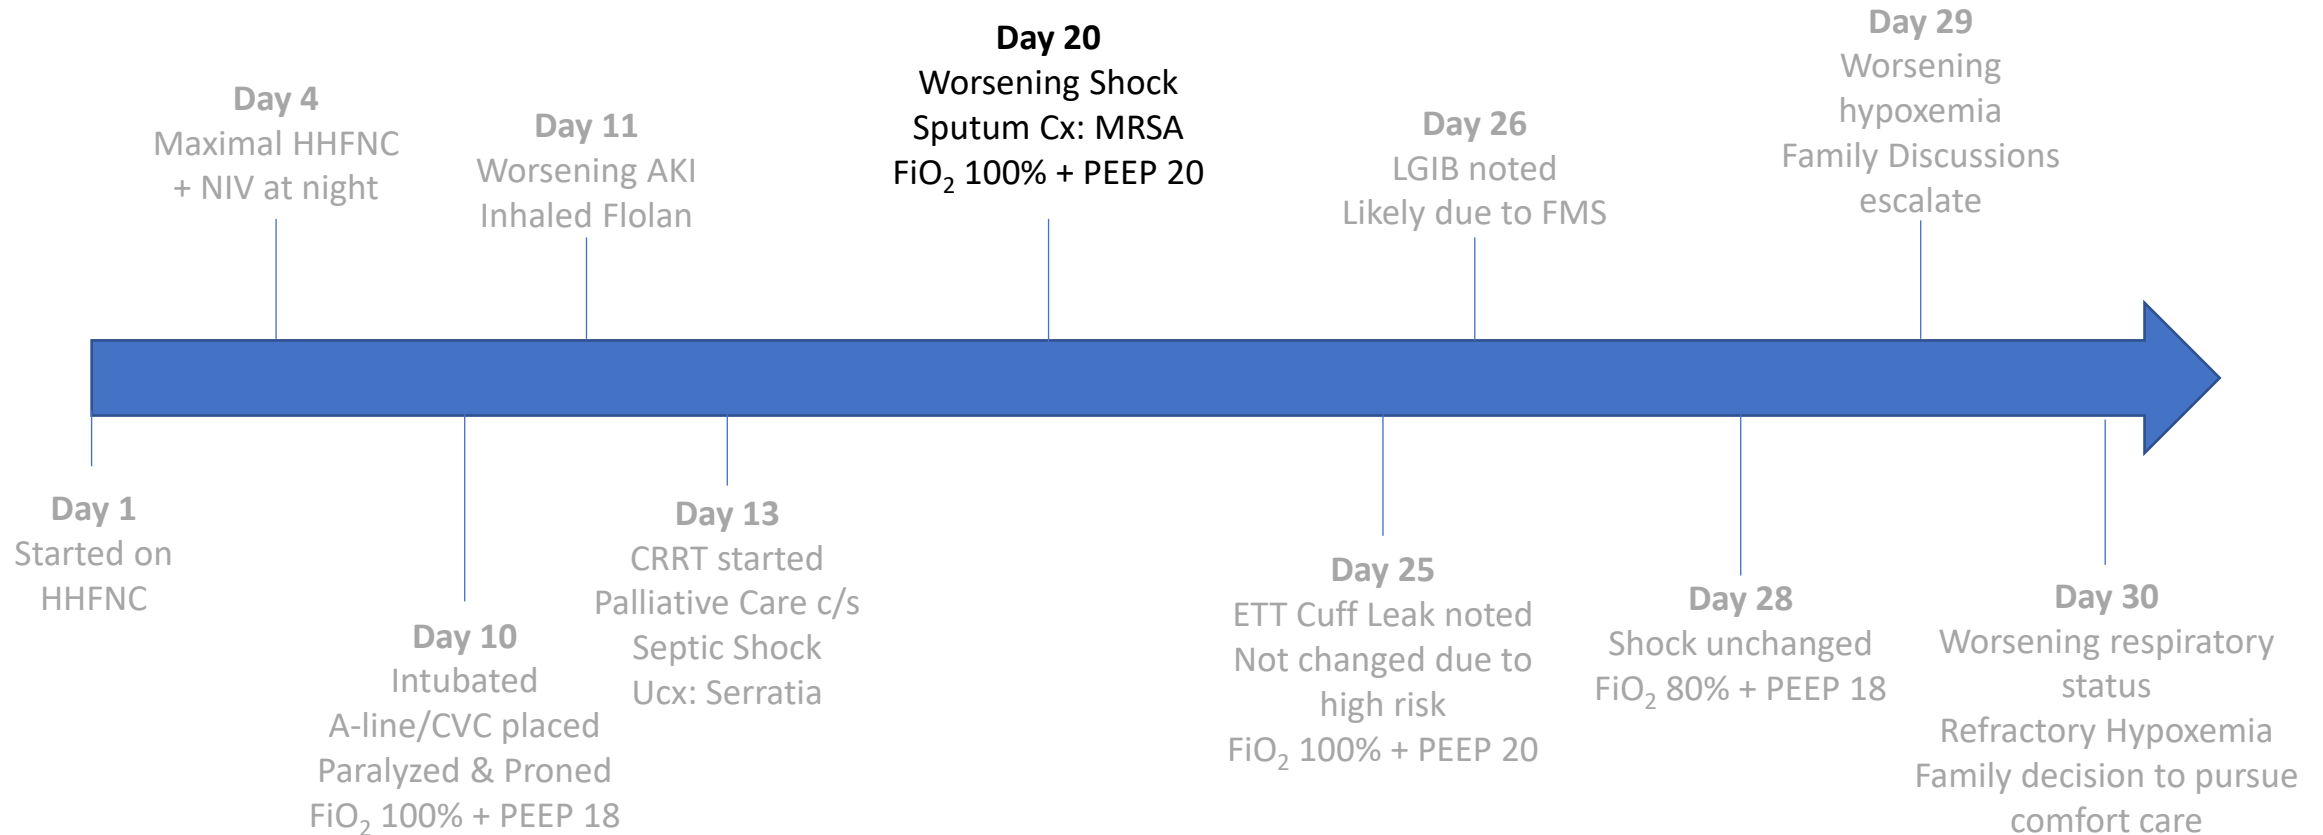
Day 4
Maximal HHFNC
+ NIV at night

Day 11
Worsening AKI
Inhaled Flolan

Day 20
Worsening Shock
Sputum Cx: MRSA
$FiO_2$ 100% + PEEP 20

Day 26
LGIB noted
Likely due to FMS

Day 29
Worsening
hypoxemia
Family Discussions
escalate

Day 1
Started on
HHFNC

Day 10
Intubated
A-line/CVC placed
Paralyzed & Proned
$FiO_2$ 100% + PEEP 18

Day 13
CRRT started
Palliative Care c/s
Septic Shock
Ucx: Serratia

Day 25
ETT Cuff Leak noted
Not changed due to
high risk
$FiO_2$ 100% + PEEP 20

Day 28
Shock unchanged
$FiO_2$ 80% + PEEP 18

Day 30
Worsening respiratory
status
Refractory Hypoxemia
Family decision to pursue
comfort care